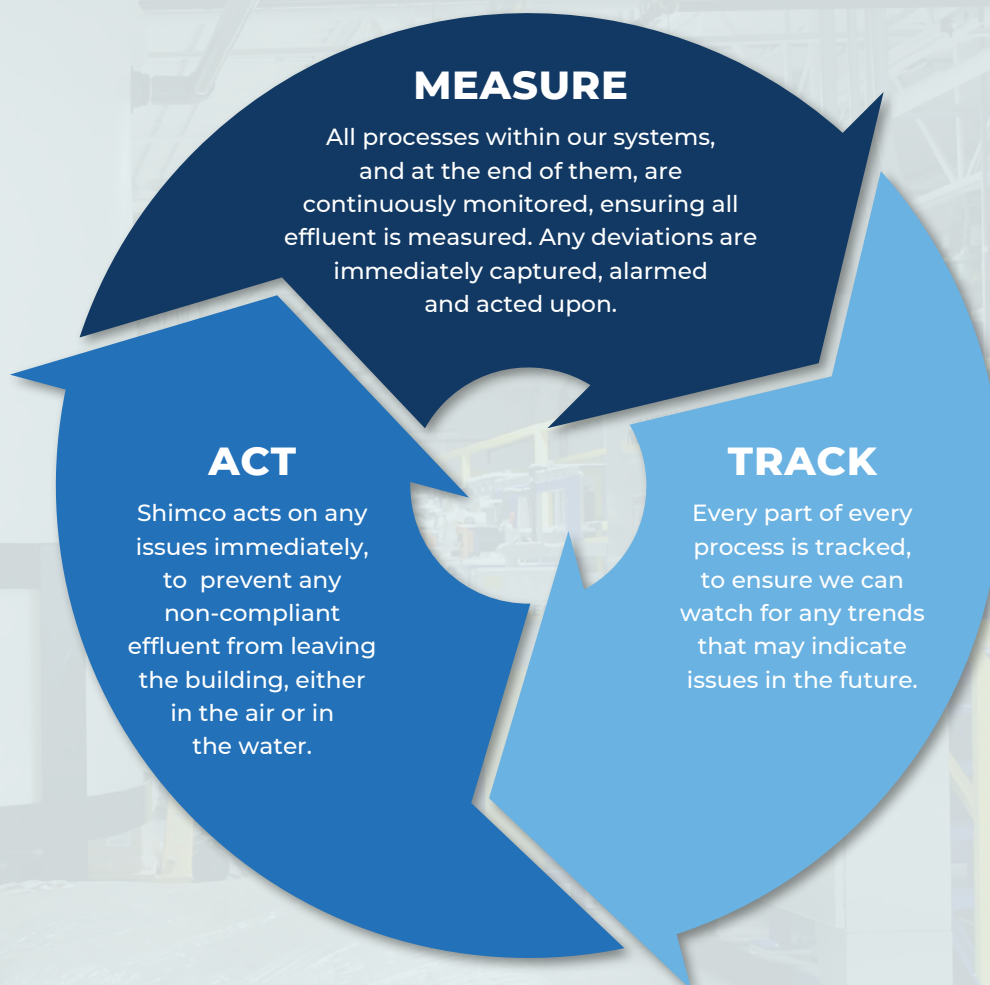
MEASURE

All processes within our systems, and at the end of them, are continuously monitored, ensuring all effluent is measured. Any deviations are immediately captured, alarmed and acted upon.

ACT

Shimco acts on any issues immediately, to  prevent any non-compliant effluent from leaving the building, either in the air or in the water.

TRACK

Every part of every process is tracked, to ensure we can watch for any trends that may indicate issues in the future.